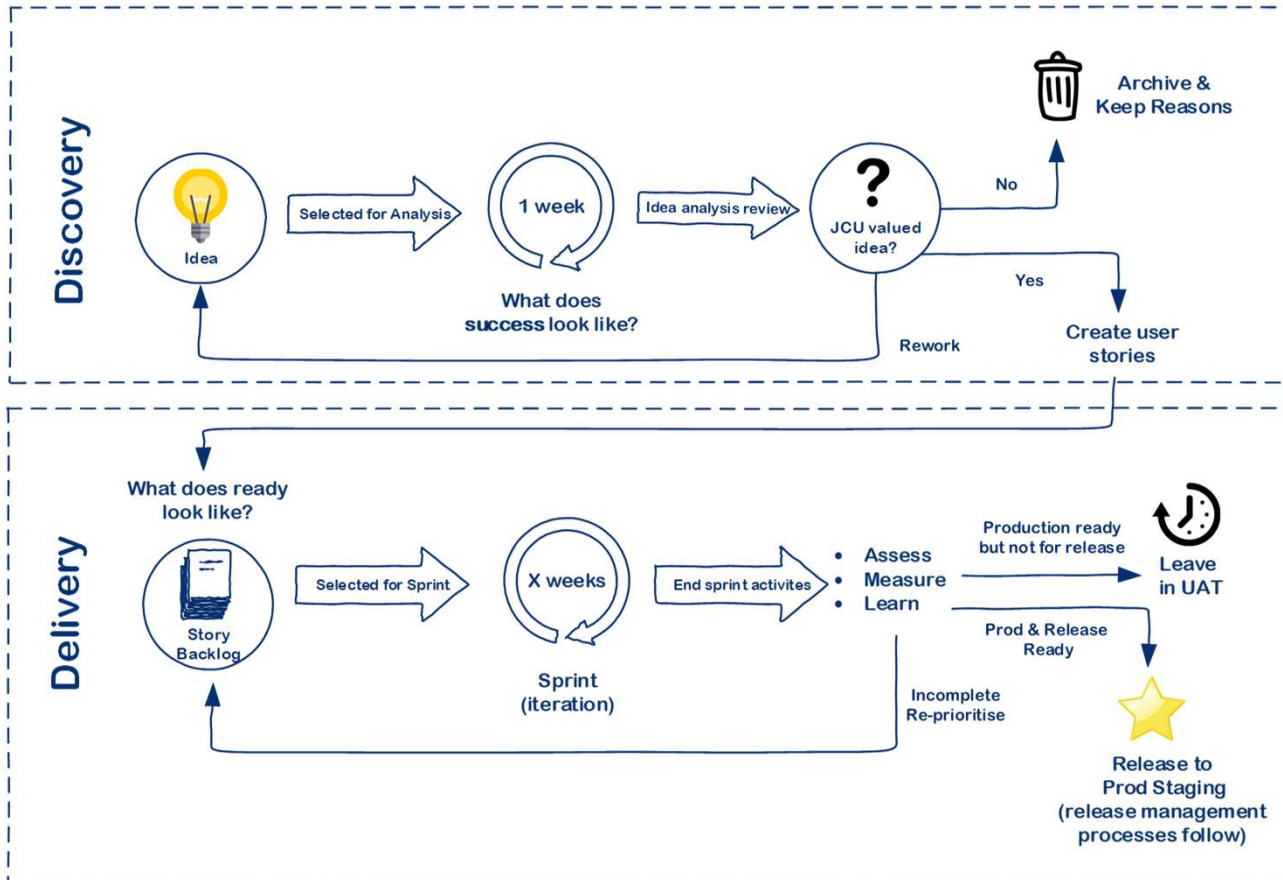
Discovery

Idea

Selected for Analysis

1 week

What does success look like?

Idea analysis review

?

JCU valued idea?

No

Archive & Keep Reasons

Yes

Create user stories

Rework

Delivery

What does ready look like?

Story Backlog

Selected for Sprint

X weeks

Sprint (iteration)

End sprint activites

• Assess
• Measure
• Learn

Production ready but not for release

Leave in UAT

Prod & Release Ready

Release to Prod Staging (release management processes follow)

Incomplete Re-prioritise